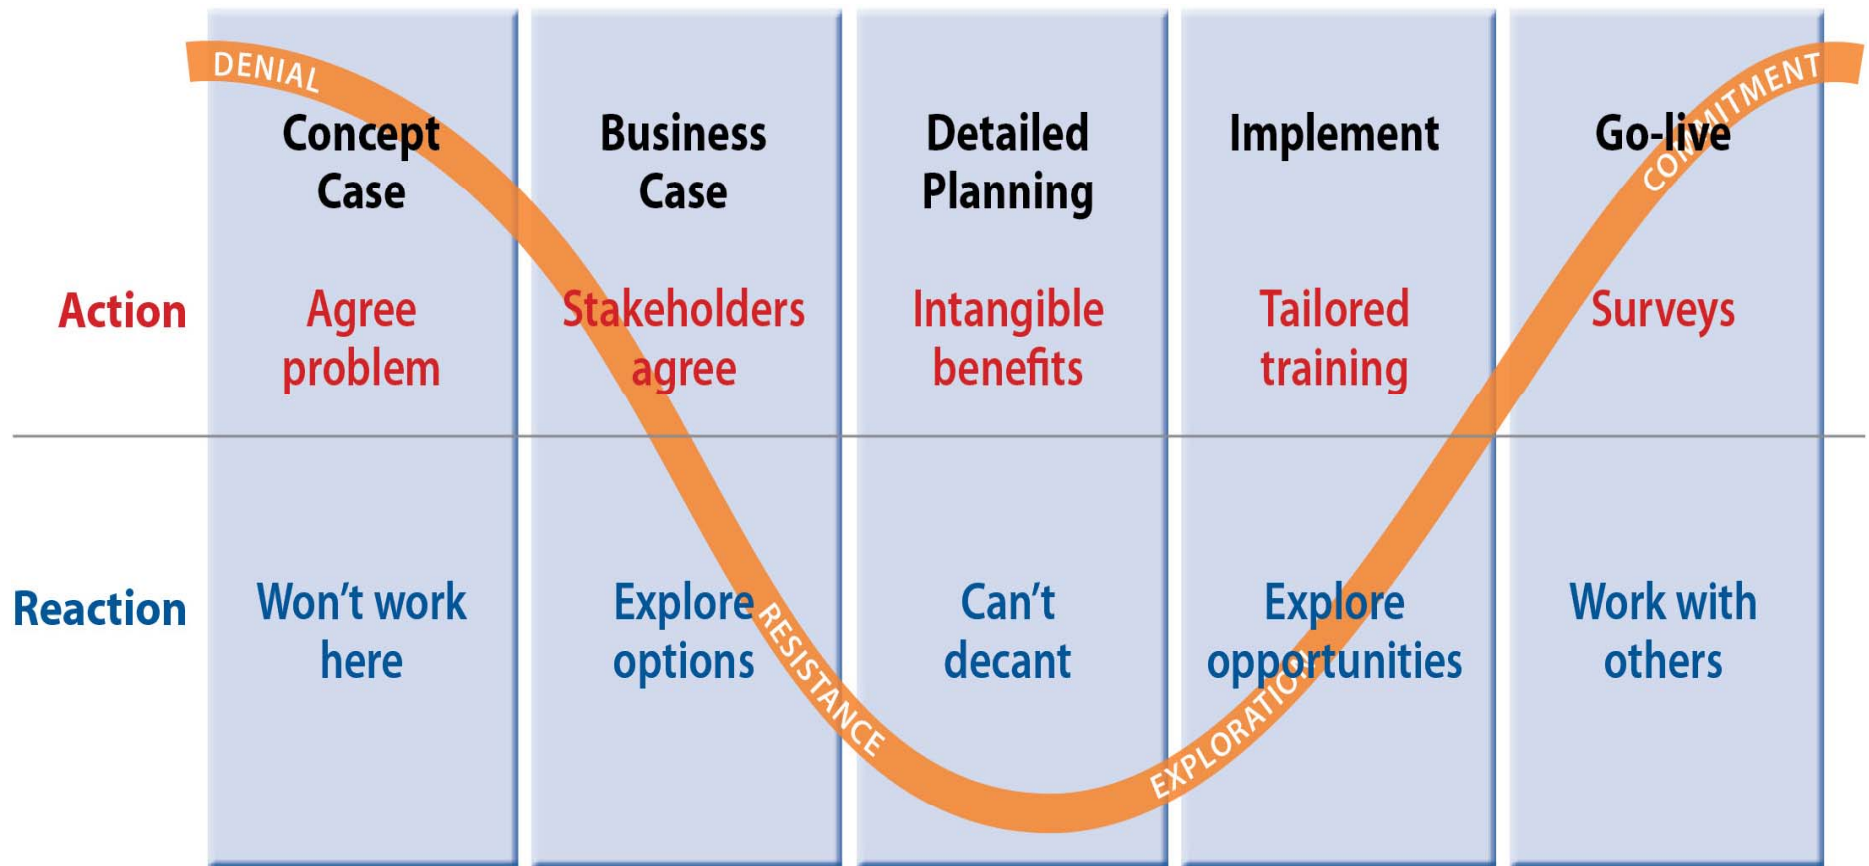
|  | Concept Case | Business Case | Detailed Planning | Implement | Go-live |
|---|---|---|---|---|---|
| Action | Agree problem | Stakeholders agree | Intangible benefits | Tailored training | Surveys |
| Reaction | Won't work here | Explore options | Can't decant | Explore opportunities | Work with others |

DENIAL

RESISTANCE

EXPLORATION

COMMITMENT